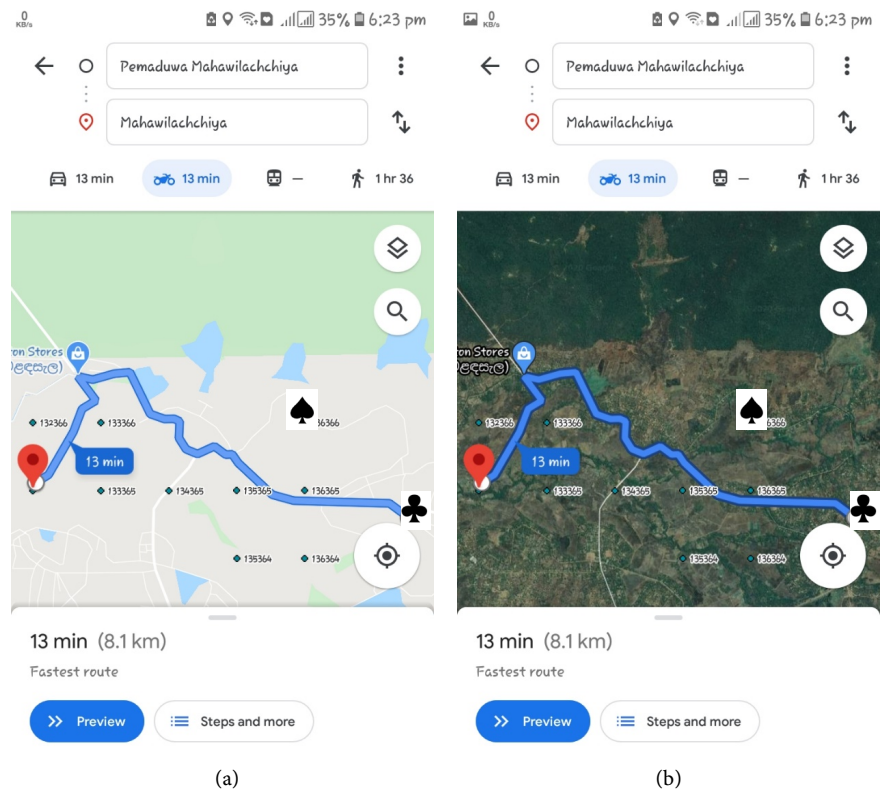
0 KB/s 35% 6:23 pm

Pemaduwa Mahawilachchiya

Mahawilachchiya

13 min 13 min — 1 hr 36

ron Stores

132366 133366 136366

13 min

133365 134365 135365 136365

135364 136364

13 min (8.1 km)

Fastest route

Preview

Steps and more

(a)

0 KB/s 35% 6:23 pm

Pemaduwa Mahawilachchiya

Mahawilachchiya

13 min 13 min — 1 hr 36

ron Stores

132366 133366 136366

13 min

133365 134365 135365 136365

135364 136364

13 min (8.1 km)

Fastest route

Preview

Steps and more

(b)